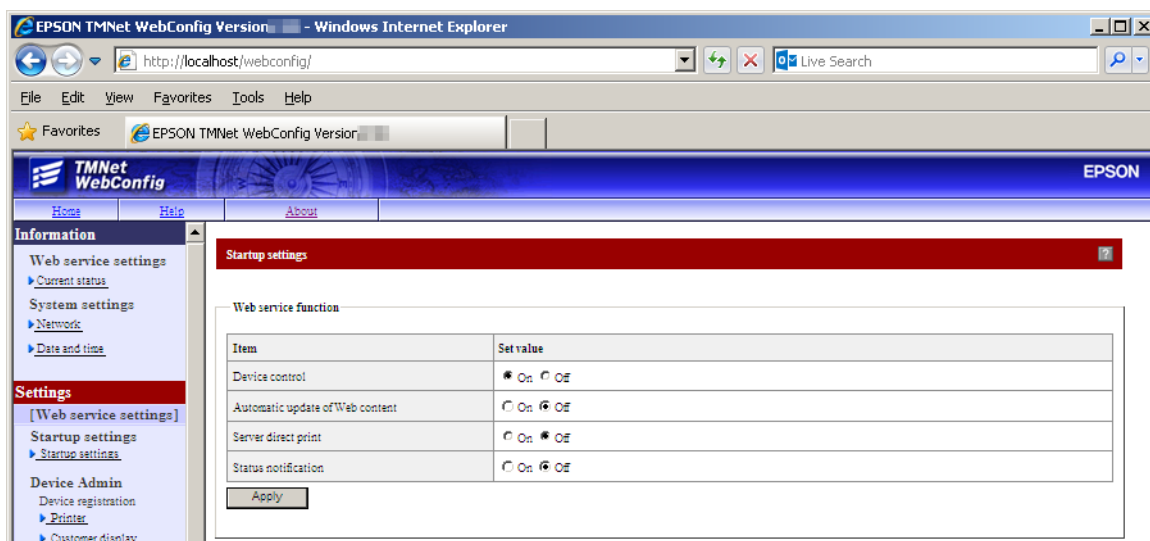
EPSON TMNet WebConfig Version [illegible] - Windows Internet Explorer

http://localhost/webconfig/

Live Search

File Edit View Favorites Tools Help

Favorites

EPSON TMNet WebConfig Version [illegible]

TMNet WebConfig

EPSON

Home Help About

Information

Web service settings
Current status

System settings
Network

Date and time

Settings

[Web service settings]

Startup settings
Startup settings

Device Admin
Device registration
Printer
Customer display

Startup settings

Web service function

| Item | Set value |
|---|---|
| Device control | On Off |
| Automatic update of Web content | On Off |
| Server direct print | On Off |
| Status notification | On Off |

Apply